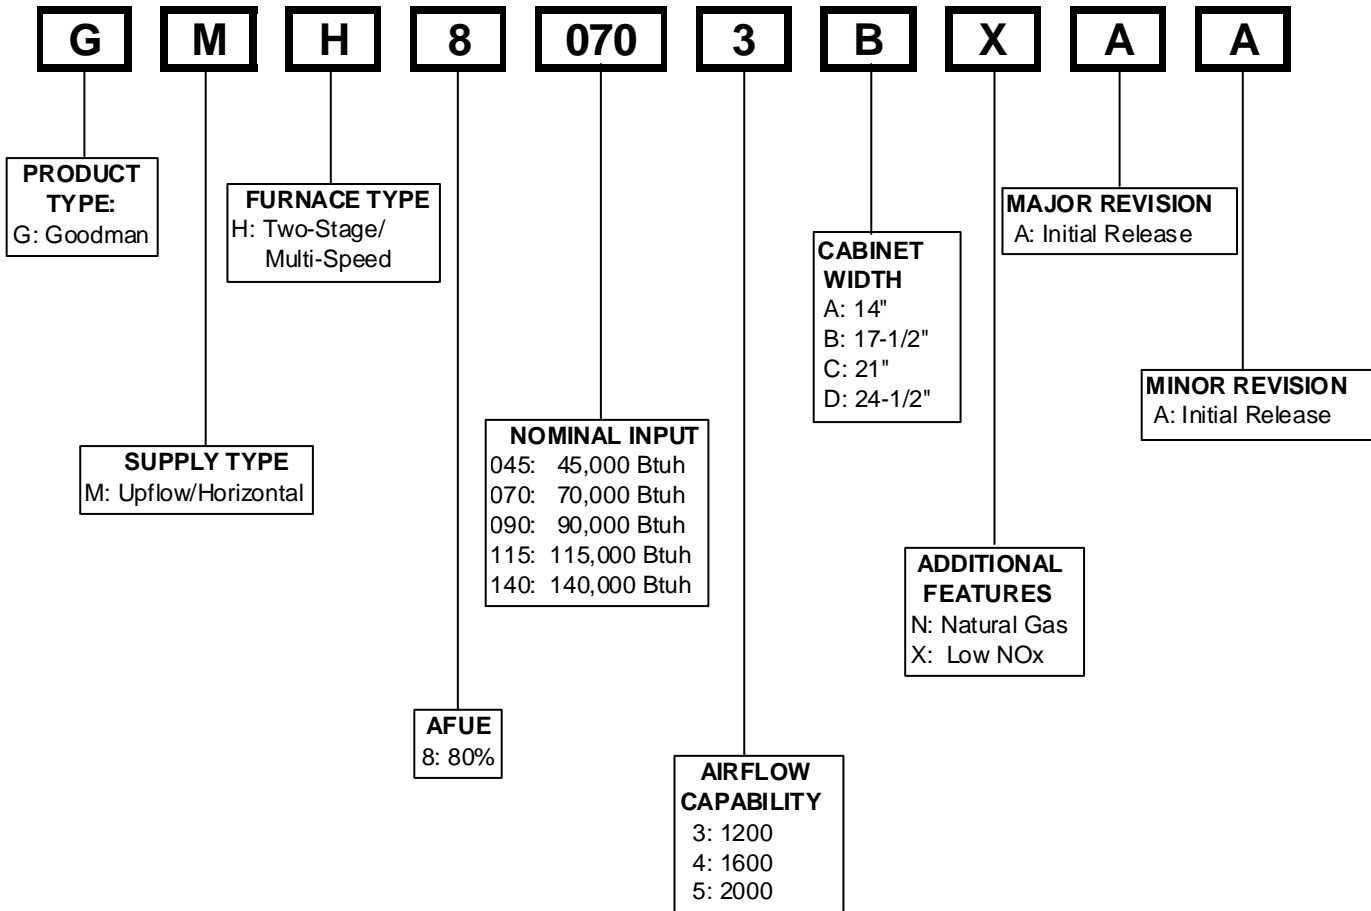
G M H 8 070 3 B X A A

PRODUCT TYPE:
G: Goodman

FURNACE TYPE
H: Two-Stage/ Multi-Speed

MAJOR REVISION
A: Initial Release

CABINET WIDTH
A: 14"
B: 17-1/2"
C: 21"
D: 24-1/2"

MINOR REVISION
A: Initial Release

NOMINAL INPUT
045: 45,000 Btuh
070: 70,000 Btuh
090: 90,000 Btuh
115: 115,000 Btuh
140: 140,000 Btuh

SUPPLY TYPE
M: Upflow/Horizontal

ADDITIONAL FEATURES
N: Natural Gas
X: Low NOx

AFUE
8: 80%

AIRFLOW CAPABILITY
3: 1200
4: 1600
5: 2000